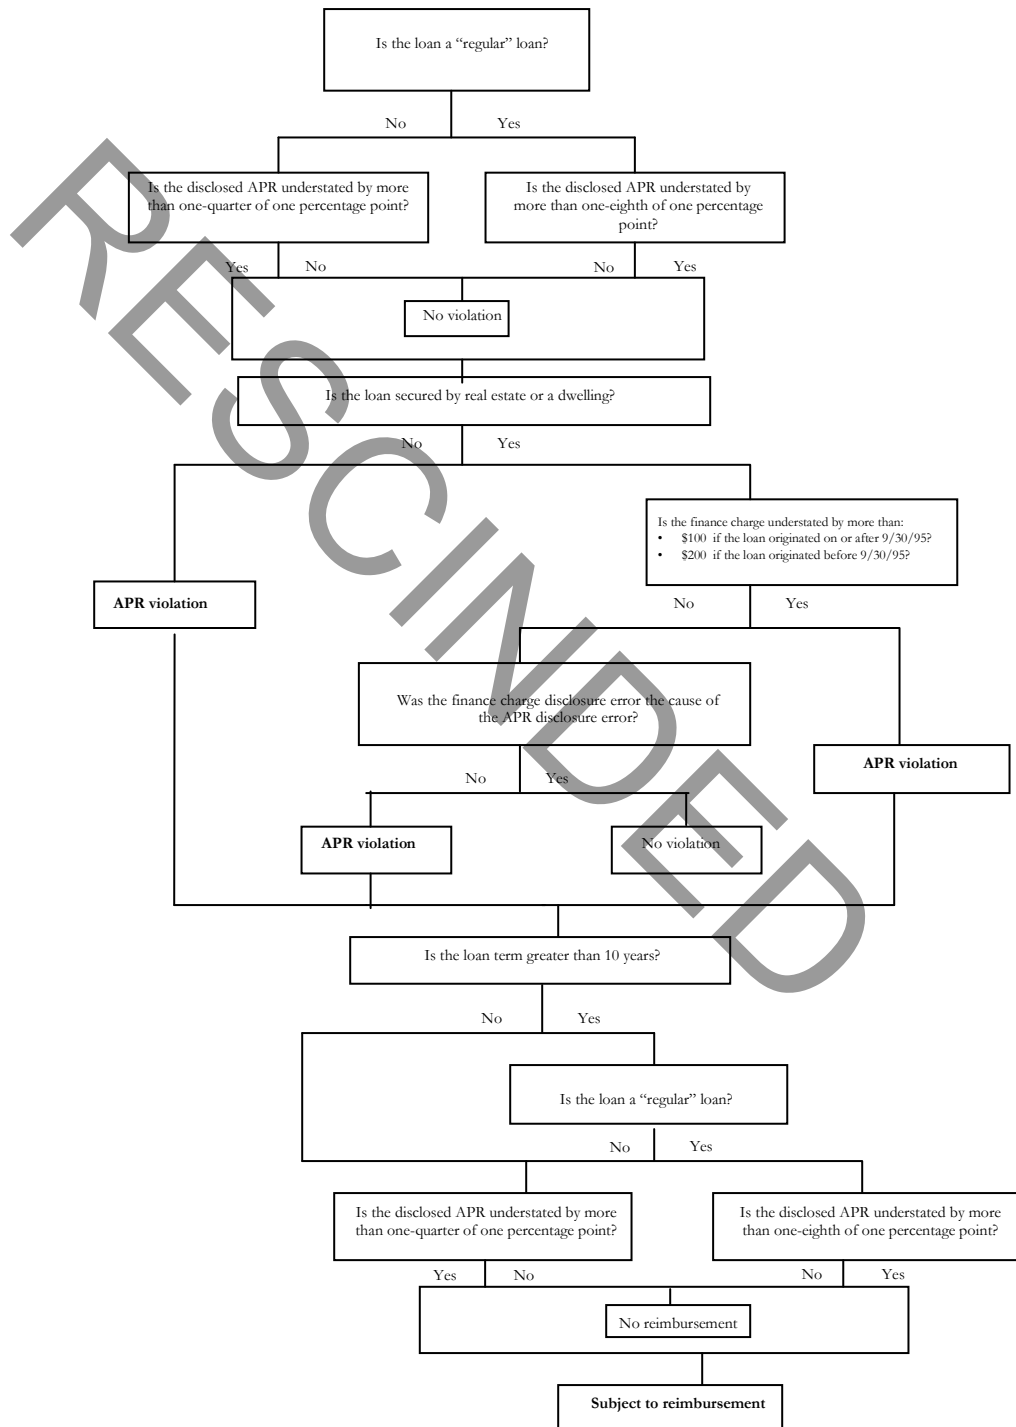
RESCINDED

Is the loan a "regular" loan?

No

Yes

Is the disclosed APR understated by more than one-quarter of one percentage point?

Is the disclosed APR understated by more than one-eighth of one percentage point?

Yes

No

No

Yes

No violation

Is the loan secured by real estate or a dwelling?

No

Yes

Is the finance charge understated by more than:
• $100 if the loan originated on or after 9/30/95?
• $200 if the loan originated before 9/30/95?

APR violation

No

Yes

Was the finance charge disclosure error the cause of the APR disclosure error?

APR violation

No

Yes

APR violation

No violation

Is the loan term greater than 10 years?

No

Yes

Is the loan a "regular" loan?

No

Yes

Is the disclosed APR understated by more than one-quarter of one percentage point?

Is the disclosed APR understated by more than one-eighth of one percentage point?

Yes

No

No

Yes

No reimbursement

Subject to reimbursement